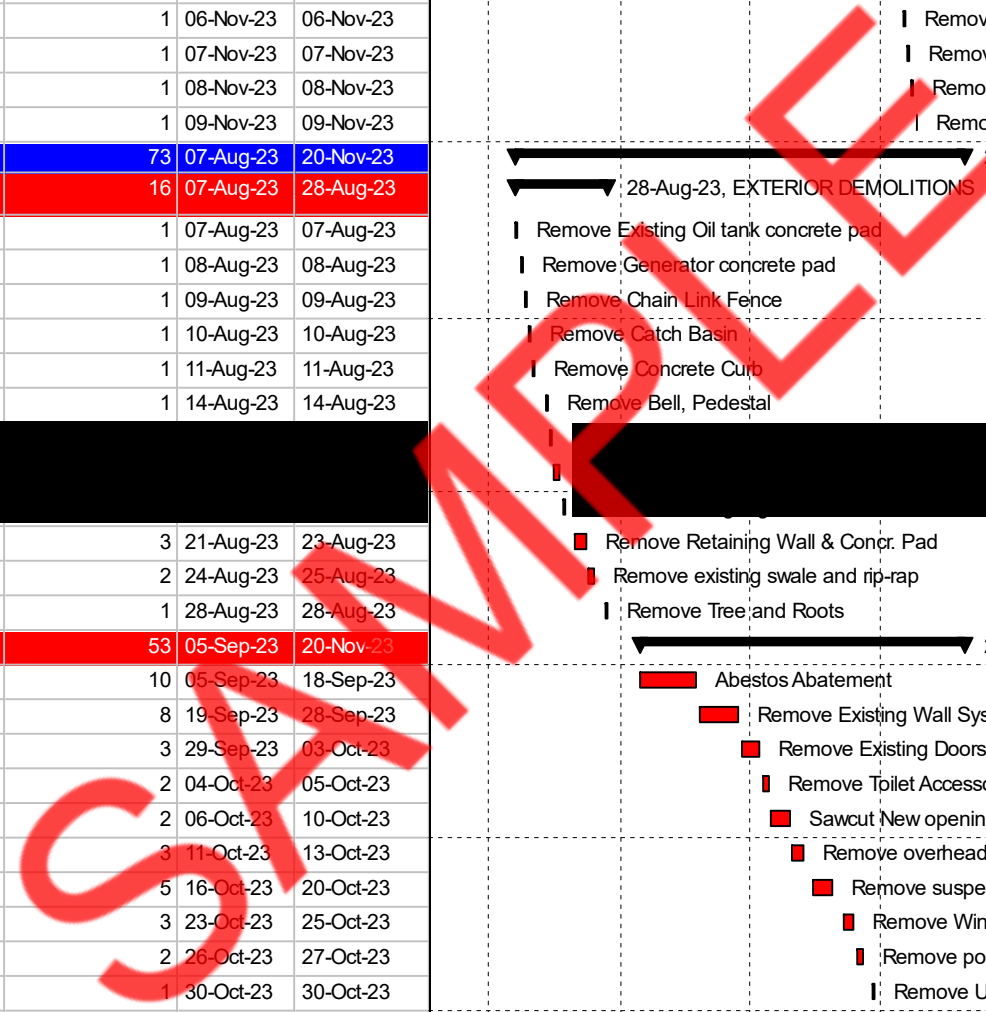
| 1 | 06-Nov-23 | 06-Nov-23 |
|---|---|---|
| 1 | 07-Nov-23 | 07-Nov-23 |
| 1 | 08-Nov-23 | 08-Nov-23 |
| 1 | 09-Nov-23 | 09-Nov-23 |
| 73 | 07-Aug-23 | 20-Nov-23 |
| 16 | 07-Aug-23 | 28-Aug-23 |
| 1 | 07-Aug-23 | 07-Aug-23 |
| 1 | 08-Aug-23 | 08-Aug-23 |
| 1 | 09-Aug-23 | 09-Aug-23 |
| 1 | 10-Aug-23 | 10-Aug-23 |
| 1 | 11-Aug-23 | 11-Aug-23 |
| 1 | 14-Aug-23 | 14-Aug-23 |
| 3 | 21-Aug-23 | 23-Aug-23 |
| 2 | 24-Aug-23 | 25-Aug-23 |
| 1 | 28-Aug-23 | 28-Aug-23 |
| 53 | 05-Sep-23 | 20-Nov-23 |
| 10 | 05-Sep-23 | 18-Sep-23 |
| 8 | 19-Sep-23 | 28-Sep-23 |
| 3 | 29-Sep-23 | 03-Oct-23 |
| 2 | 04-Oct-23 | 05-Oct-23 |
| 2 | 06-Oct-23 | 10-Oct-23 |
| 3 | 11-Oct-23 | 13-Oct-23 |
| 5 | 16-Oct-23 | 20-Oct-23 |
| 3 | 23-Oct-23 | 25-Oct-23 |
| 2 | 26-Oct-23 | 27-Oct-23 |
| 1 | 30-Oct-23 | 30-Oct-23 |

Remov
Remov
Remo
Remo
28-Aug-23, EXTERIOR DEMOLITIONS
Remove Existing Oil tank concrete pad
Remove Generator concrete pad
Remove Chain Link Fence
Remove Catch Basin
Remove Concrete Curb
Remove Bell, Pedestal
Remove Retaining Wall & Concr. Pad
Remove existing swale and rip-rap
Remove Tree and Roots
Abestos Abatement
Remove Existing Wall Sys
Remove Existing Doors
Remove Toilet Accesso
Sawcut New openin
Remove overhead
Remove suspe
Remove Win
Remove po
Remove U

SAMPLE